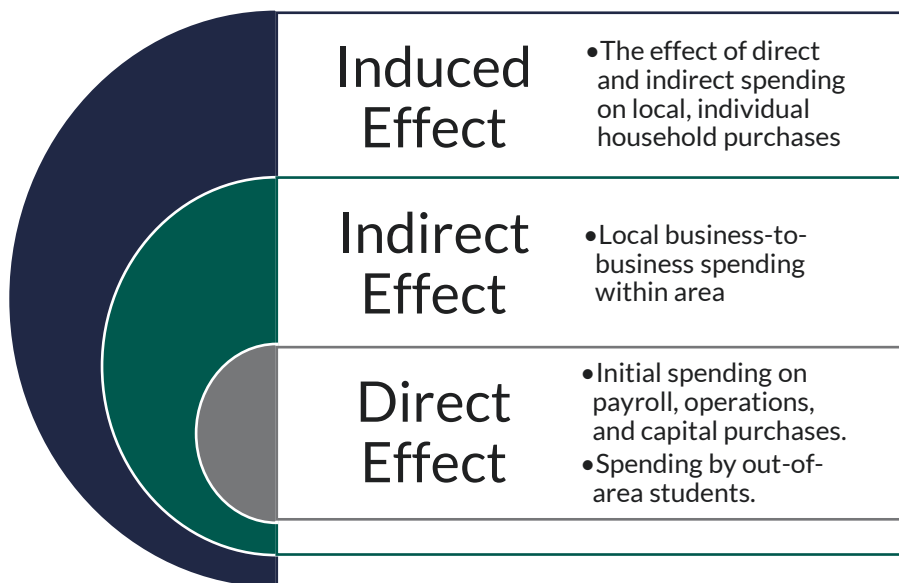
Induced Effect

- The effect of direct and indirect spending on local, individual household purchases

Indirect Effect

- Local business-to-business spending within area

Direct Effect

- Initial spending on payroll, operations, and capital purchases.
- Spending by out-of-area students.